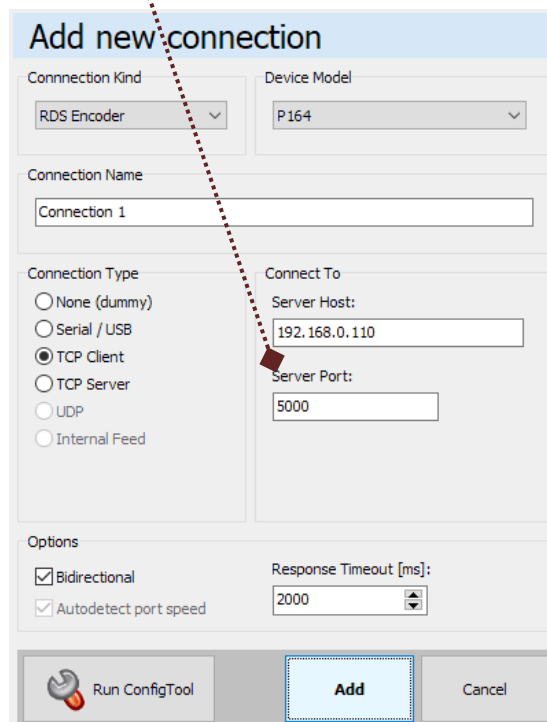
Add new connection

Connnection Kind
RDS Encoder

Device Model
P164

Connection Name
Connection 1

Connection Type
None (dummy)
Serial / USB
TCP Client
TCP Server
UDP
Internal Feed

Connect To
Server Host:
192.168.0.110
Server Port:
5000

Options
Bidirectional
Autodetect port speed

Response Timeout [ms]:
2000

Run ConfigTool
Add
Cancel